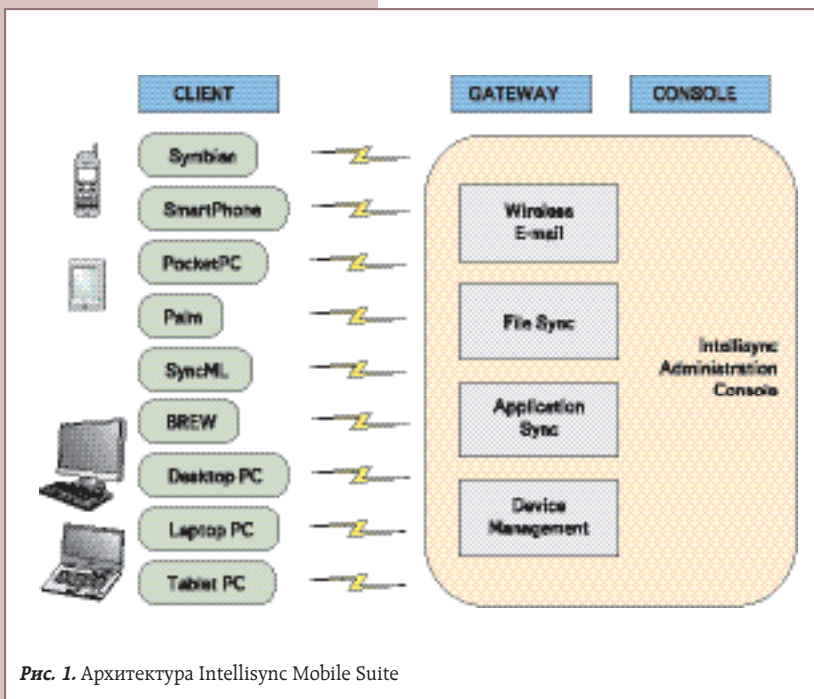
CLIENT

GATEWAY

CONSOLE

Symbian

SmartPhone

PocketPC

Palm

SyncML

BREW

Desktop PC

Laptop PC

Tablet PC

Wireless E-mail

File Sync

Application Sync

Device Management

Intellisync Administration Console

**Рис. 1.** Архитектура Intellisync Mobile Suite